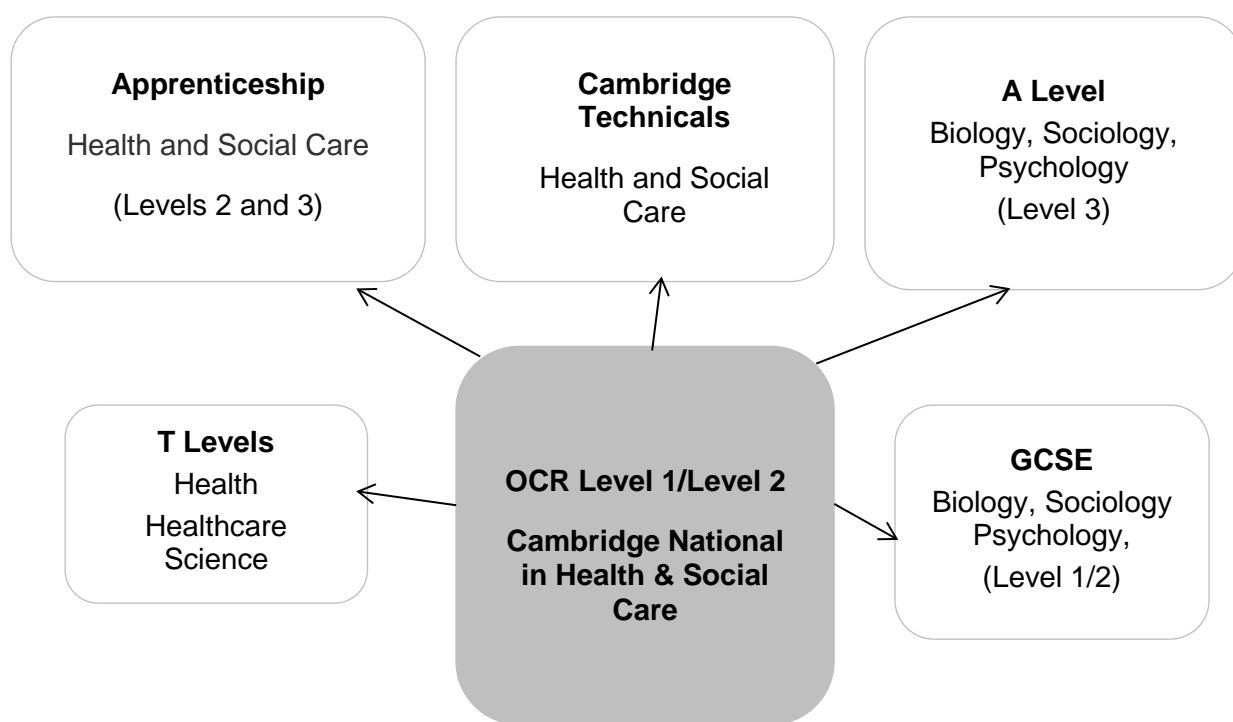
**Apprenticeship**
Health and Social Care
(Levels 2 and 3)

**Cambridge Technicals**
Health and Social Care

**A Level**
Biology, Sociology, Psychology
(Level 3)

**T Levels**
Health
Healthcare Science

**OCR Level 1/Level 2**

**Cambridge National in Health & Social Care**

**GCSE**
Biology, Sociology Psychology,
(Level 1/2)